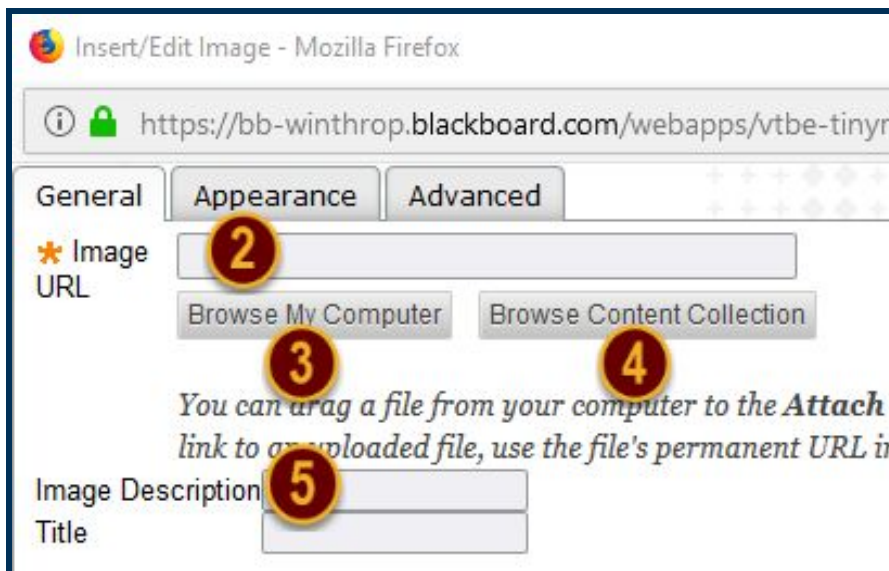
Insert/Edit Image - Mozilla Firefox

https://bb-winthrop.blackboard.com/webapps/vtbe-tinyr

General | Appearance | Advanced

* Image URL

2

Browse My Computer | Browse Content Collection

3 | 4

*You can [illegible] a file from your computer to the **Attach** link to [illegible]uploaded file, use the file's permanent URL i*

Image Description

5

Title